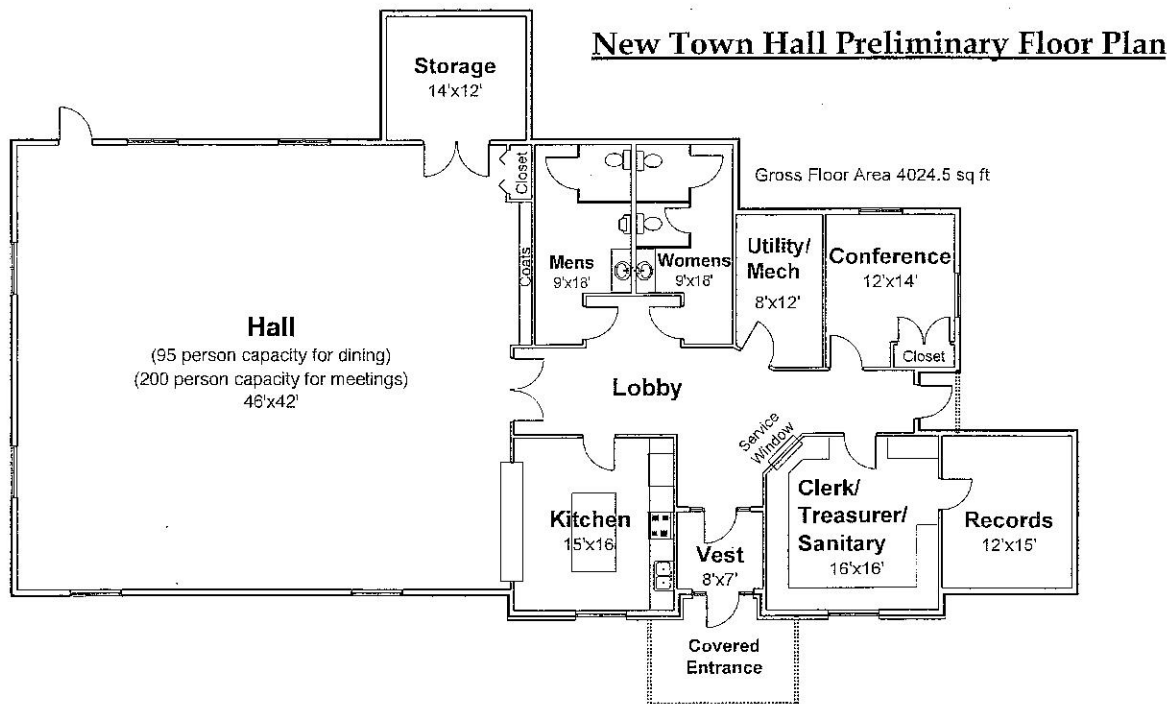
New Town Hall Preliminary Floor Plan

Storage
14'x12'

Closet

Gross Floor Area 4024.5 sq ft

Coats

Mens
9'x18'

Womens
9'x18'

Utility/
Mech
8'x12'

Conference
12'x14'

Closet

Hall
(95 person capacity for dining)
(200 person capacity for meetings)
46'x42'

Lobby

Service Window

Kitchen
15'x16'

Vest
8'x7'

Clerk/
Treasurer/
Sanitary
16'x16'

Records
12'x15'

Covered
Entrance